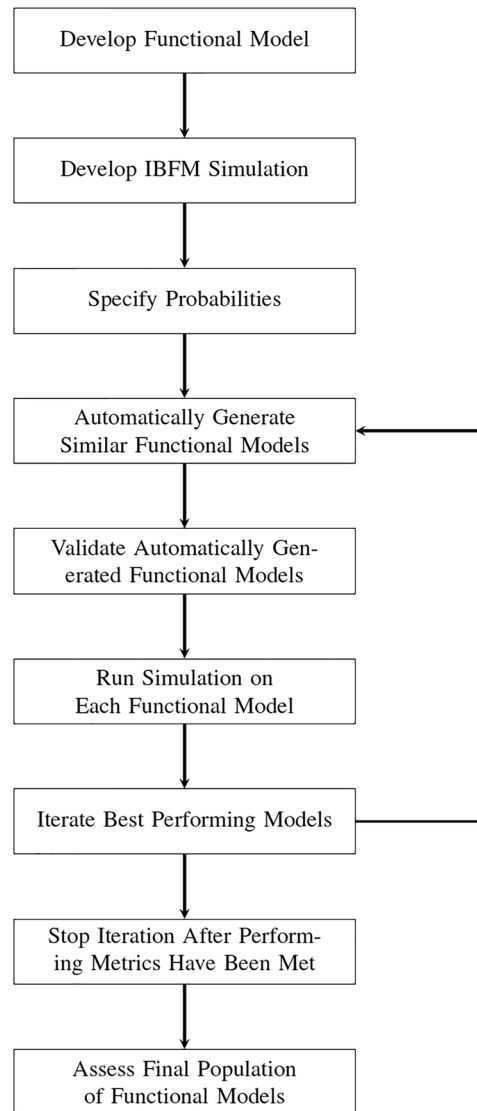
Develop Functional Model

Develop IBFM Simulation

Specify Probabilities

Automatically Generate Similar Functional Models

Validate Automatically Generated Functional Models

Run Simulation on Each Functional Model

Iterate Best Performing Models

Stop Iteration After Performing Metrics Have Been Met

Assess Final Population of Functional Models